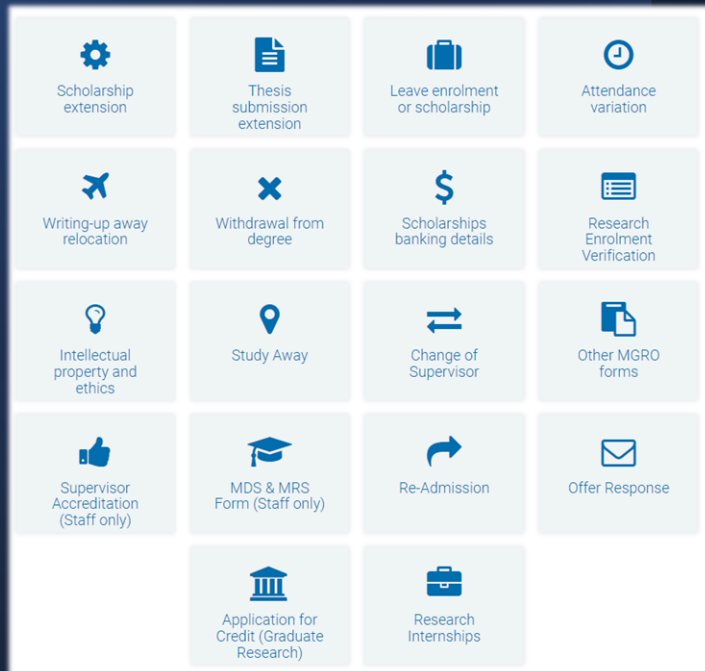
Scholarship extension

Thesis submission extension

Leave enrolment or scholarship

Attendance variation

Writing-up away relocation

Withdrawal from degree

Scholarships banking details

Research Enrolment Verification

Intellectual property and ethics

Study Away

Change of Supervisor

Other MGRO forms

Supervisor Accreditation (Staff only)

MDS & MRS Form (Staff only)

Re-Admission

Offer Response

Application for Credit (Graduate Research)

Research Internships